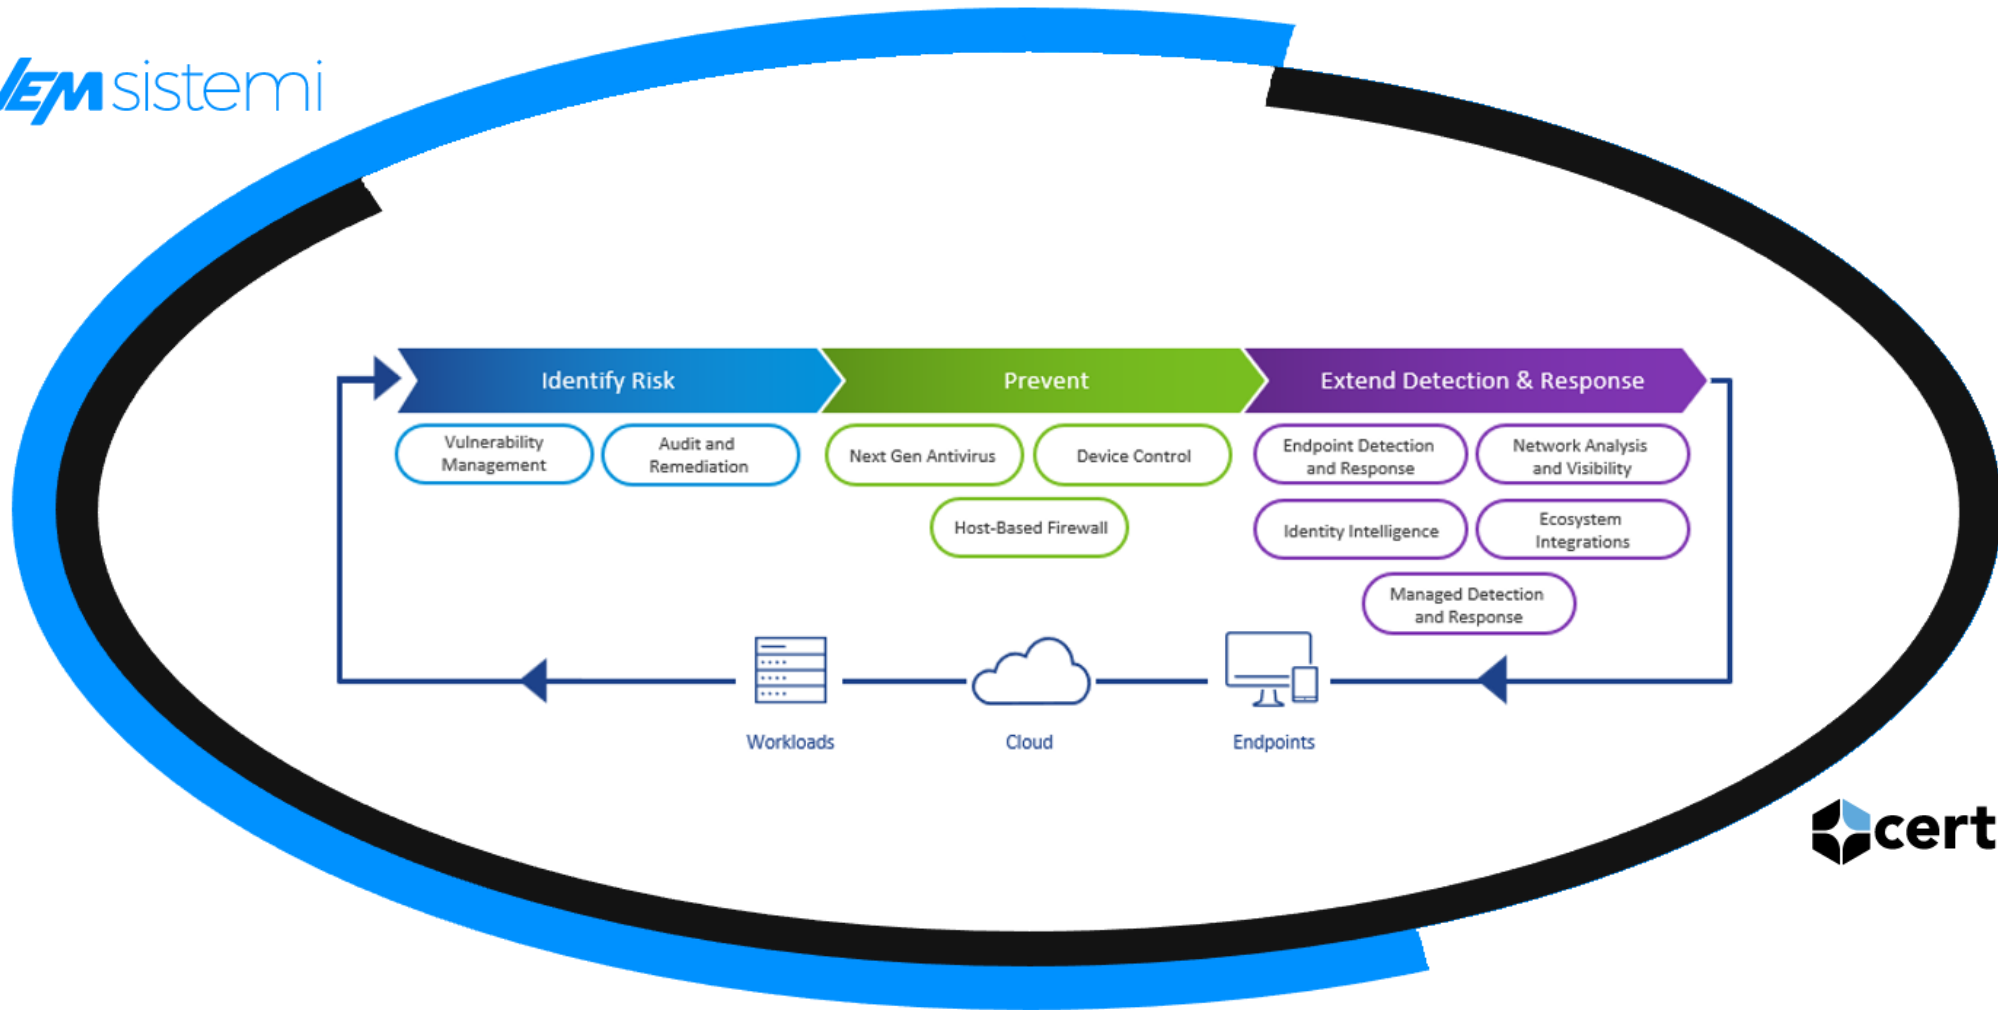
EM sistemi

Identify Risk

Prevent

Extend Detection & Response

Vulnerability Management

Audit and Remediation

Next Gen Antivirus

Device Control

Host-Based Firewall

Endpoint Detection and Response

Network Analysis and Visibility

Identity Intelligence

Ecosystem Integrations

Managed Detection and Response

Workloads

Cloud

Endpoints

cert